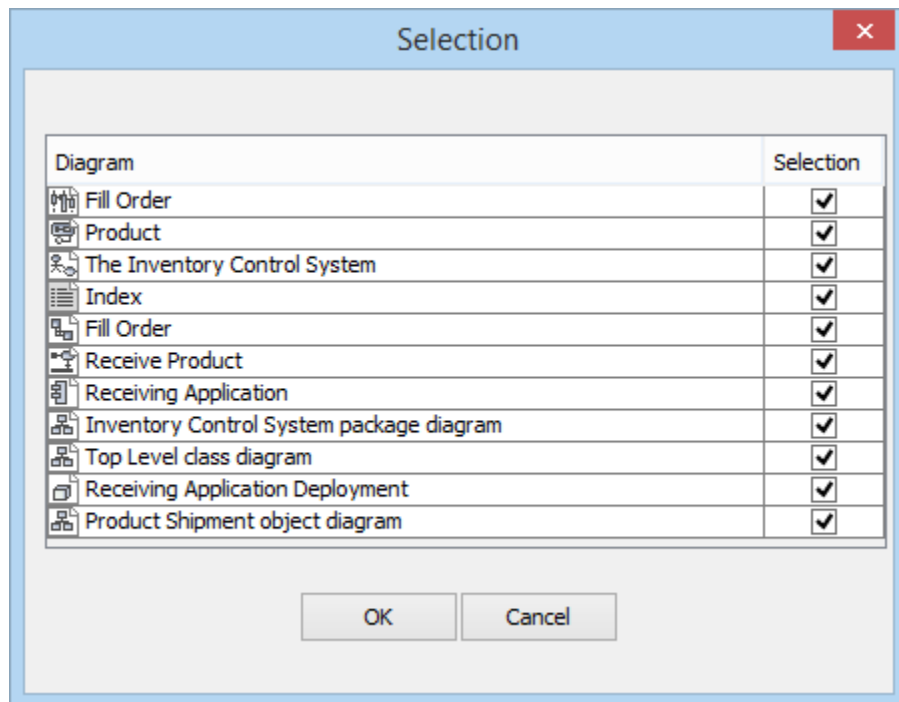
Selection

| Diagram | Selection |
|---|---|
| Fill Order | ✔ |
| Product | ✔ |
| The Inventory Control System | ✔ |
| Index | ✔ |
| Fill Order | ✔ |
| Receive Product | ✔ |
| Receiving Application | ✔ |
| Inventory Control System package diagram | ✔ |
| Top Level class diagram | ✔ |
| Receiving Application Deployment | ✔ |
| Product Shipment object diagram | ✔ |

OK Cancel